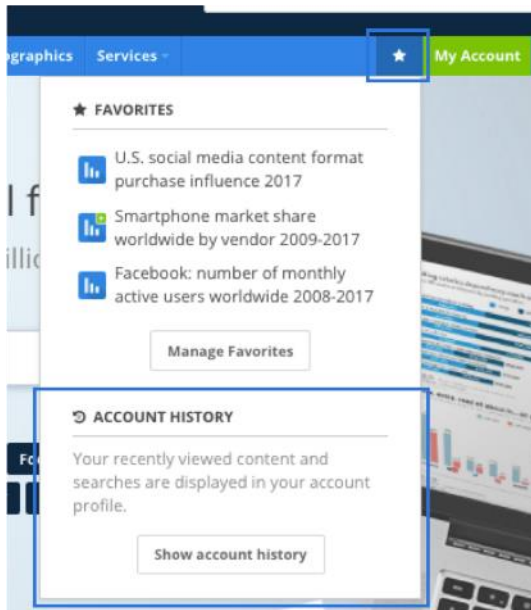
graphics Services

My Account

FAVORITES

U.S. social media content format purchase influence 2017

Smartphone market share worldwide by vendor 2009-2017

Facebook: number of monthly active users worldwide 2008-2017

Manage Favorites

ACCOUNT HISTORY

Your recently viewed content and searches are displayed in your account profile.

Show account history

l f

illic

Fo